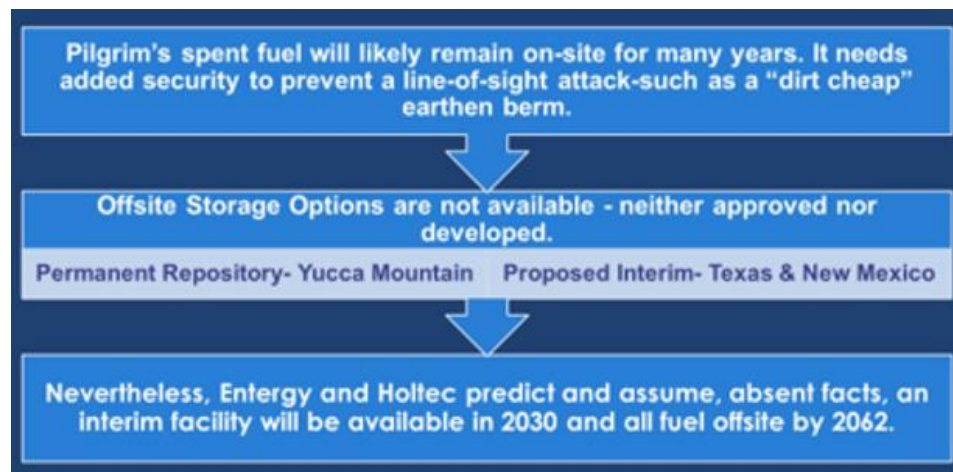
Pilgrim's spent fuel will likely remain on-site for many years. It needs added security to prevent a line-of-sight attack-such as a "dirt cheap" earthen berm.

Offsite Storage Options are not available - neither approved nor developed.

Permanent Repository- Yucca Mountain

Proposed Interim- Texas & New Mexico

Nevertheless, Entergy and Holtec predict and assume, absent facts, an interim facility will be available in 2030 and all fuel offsite by 2062.